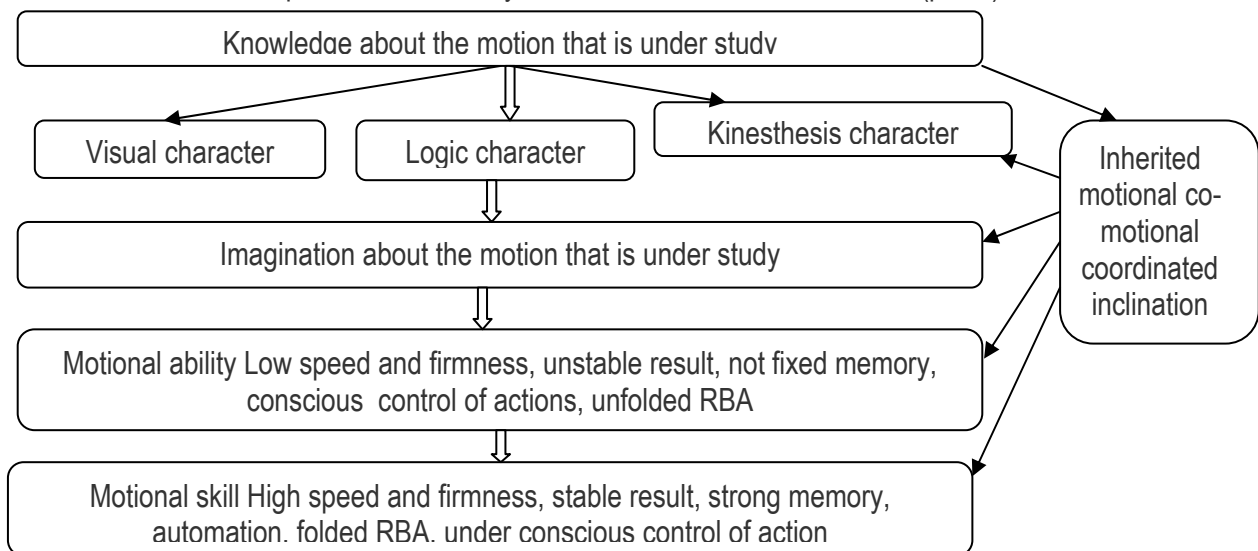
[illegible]

Knowledge about the motion that is under study

Visual character

Logic character

Kinesthesis character

Inherited motional co-motional coordinated inclination

Imagination about the motion that is under study

Motional ability Low speed and firmness, unstable result, not fixed memory, conscious control of actions, unfolded RBA

Motional skill High speed and firmness, stable result, strong memory, automation, folded RBA, under conscious control of action